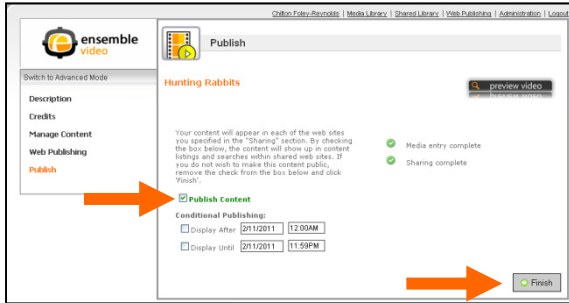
Chilton Foley-Reynolds | Media Library | Shared Library | Web Publishing | Administration | Logout

ensemble video

Publish

Switch to Advanced Mode

Description

Credits

Manage Content

Web Publishing

Publish

Hunting Rabbits

preview video

Your content will appear in each of the web sites you specified in the "Sharing" section. By checking the box below, the content will show up in content listings and searches within shared web sites. If you do not wish to make this content public, remove the check from the box below and click 'Finish'.

Media entry complete

Sharing complete

Publish Content

Conditional Publishing:

Display After 2/11/2011 12:00AM

Display Until 2/11/2011 11:59PM

Finish